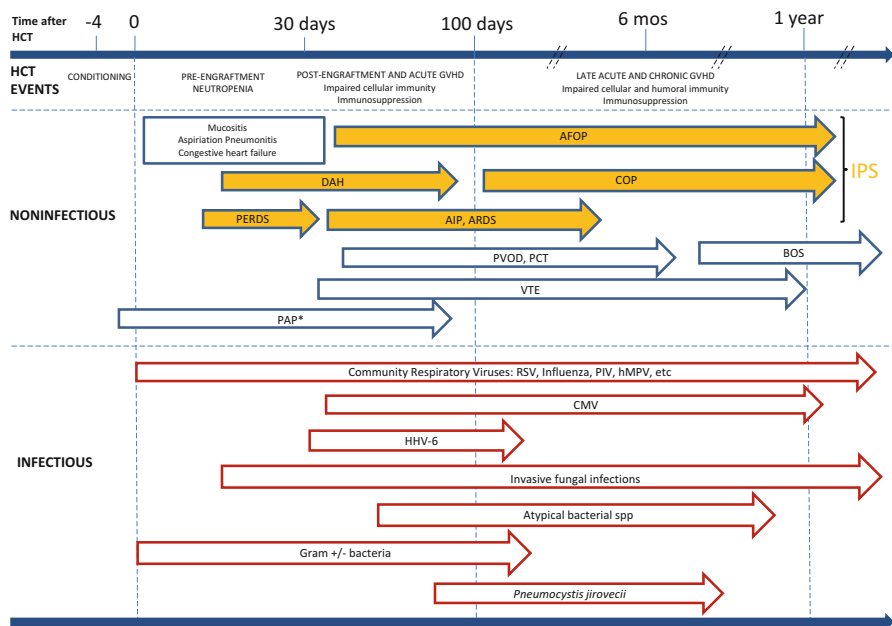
Time after HCT

-4

0

30 days

100 days

6 mos

1 year

HCT EVENTS

CONDITIONING

PRE-ENGRAFTMENT NEUTROPENIA

POST-ENGRAFTMENT AND ACUTE GVHD
Impaired cellular immunity
Immunosuppression

LATE ACUTE AND CHRONIC GVHD
Impaired cellular and humoral immunity
Immunosuppression

NONINFECTIOUS

Mucositis
Aspiration Pneumonitis
Congestive heart failure

AFOP

DAH

COP

IPS

PERDS

AIP, ARDS

PVOD, PCT

BOS

VTE

PAP*

INFECTIOUS

Community Respiratory Viruses: RSV, Influenza, PIV, hMPV, etc

CMV

HHV-6

Invasive fungal infections

Atypical bacterial spp

Gram +/- bacteria

Pneumocystis jirovecii